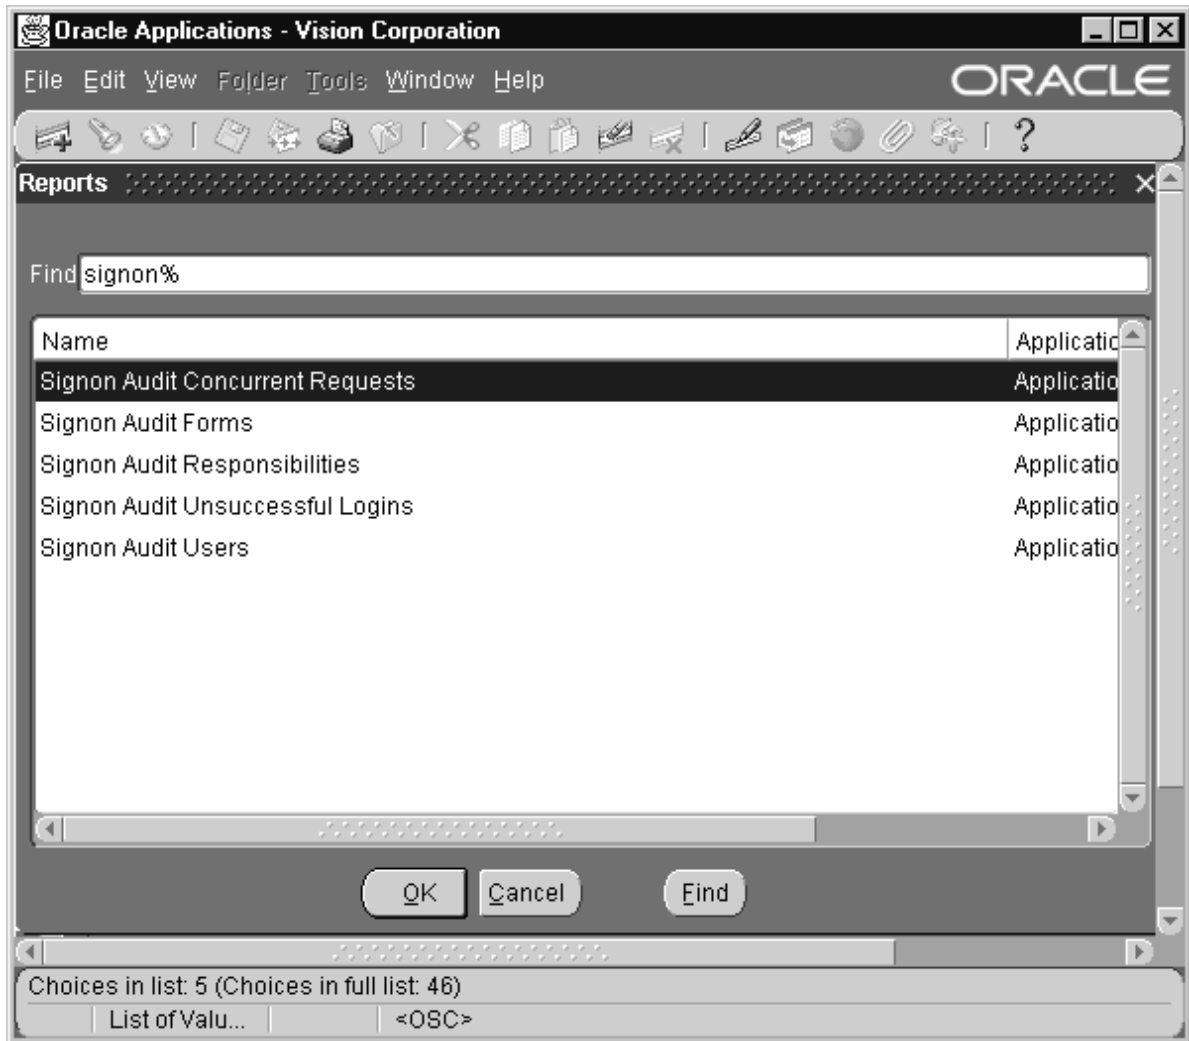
Oracle Applications - Vision Corporation

File Edit View Folder Tools Window Help

ORACLE

Reports

Find signon%

| Name | Applicatio |
|---|---|
| Signon Audit Concurrent Requests | Applicatio |
| Signon Audit Forms | Applicatio |
| Signon Audit Responsibilities | Applicatio |
| Signon Audit Unsuccessful Logins | Applicatio |
| Signon Audit Users | Applicatio |

OK Cancel Find

Choices in list: 5 (Choices in full list: 46)

List of Valu... <OSC>